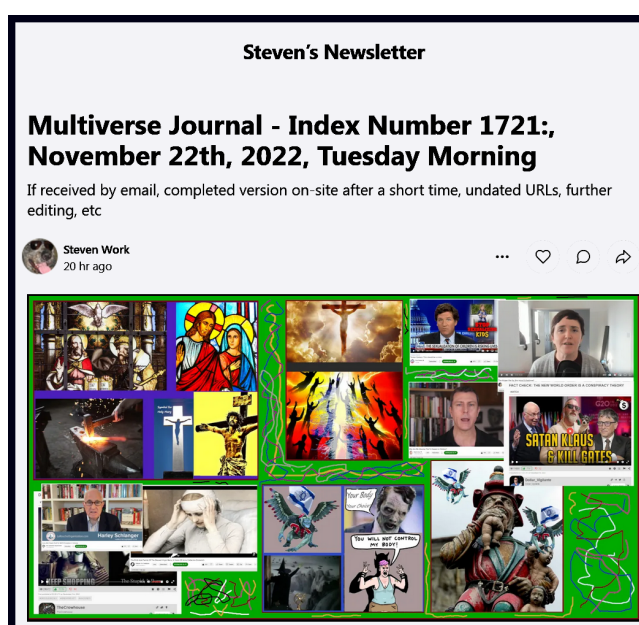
Steven's Newsletter

Multiverse Journal - Index Number 1721:, November 22th, 2022, Tuesday Morning

If received by email, completed version on-site after a short time, undated URLs, further editing, etc

Steven Work
20 hr ago

FACT CHECK: THE NEW WORLD ORDER IS A CONSPIRACY THEORY

SATAN KLAUS & KILL GATES

Harley Schlanger

Your Body Your Choice

YOU WILL NOT CONTROL MY BODY!